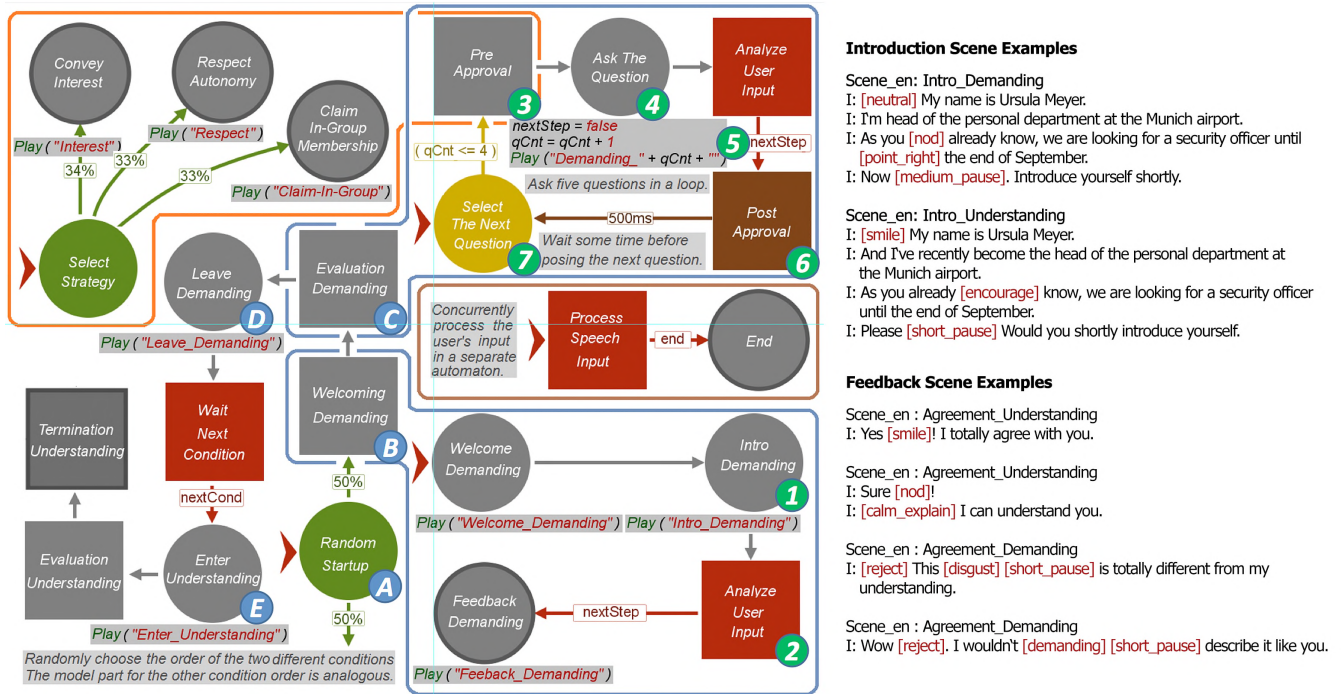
Convey Interest

Respect Autonomy

Claim In-Group Membership

Play ( "Interest" )

Play ( "Respect" )

33%

34%

33%

Play ( "Claim-In-Group" )

Select Strategy

Pre Approval

3

Ask The Question

4

Analyze User Input

5

nextStep

nextStep = false
qCnt = qCnt + 1
Play ("Demanding_" + qCnt + "")

( qCnt <= 4 )

Ask five questions in a loop.

Select The Next Question

7

500ms

Wait some time before posing the next question.

Post Approval

6

Leave Demanding

D

Evaluation Demanding

C

Play ( "Leave_Demanding" )

Concurrently process the user's input in a separate automaton.

Process Speech Input

end

End

Termination Understanding

Wait Next Condition

Welcoming Demanding

B

Welcome Demanding

Intro Demanding

1

nextCond

50%

Play ( "Welcome_Demanding" )

Play ( "Intro_Demanding" )

Evaluation Understanding

Enter Understanding

E

Random Startup

A

50%

Analyze User Input

2

Feedback Demanding

nextStep

Play ( "Enter_Understanding" )

Randomly choose the order of the two different conditions
The model part for the other condition order is analogous.

Play ( "Feeback_Demanding" )

Introduction Scene Examples

Scene_en: Intro_Demanding
I: [neutral] My name is Ursula Meyer.
I: I'm head of the personal department at the Munich airport.
I: As you [nod] already know, we are looking for a security officer until [point_right] the end of September.
I: Now [medium_pause]. Introduce yourself shortly.

Scene_en: Intro_Understanding
I: [smile] My name is Ursula Meyer.
I: And I've recently become the head of the personal department at the Munich airport.
I: As you already [encourage] know, we are looking for a security officer until the end of September.
I: Please [short_pause] Would you shortly introduce yourself.

Feedback Scene Examples

Scene_en : Agreement_Understanding
I: Yes [smile]! I totally agree with you.

Scene_en : Agreement_Understanding
I: Sure [nod]!
I: [calm_explain] I can understand you.

Scene_en : Agreement_Demanding
I: [reject] This [disgust] [short_pause] is totally different from my understanding.

Scene_en : Agreement_Demanding
I: Wow [reject]. I wouldn't [demanding] [short_pause] describe it like you.